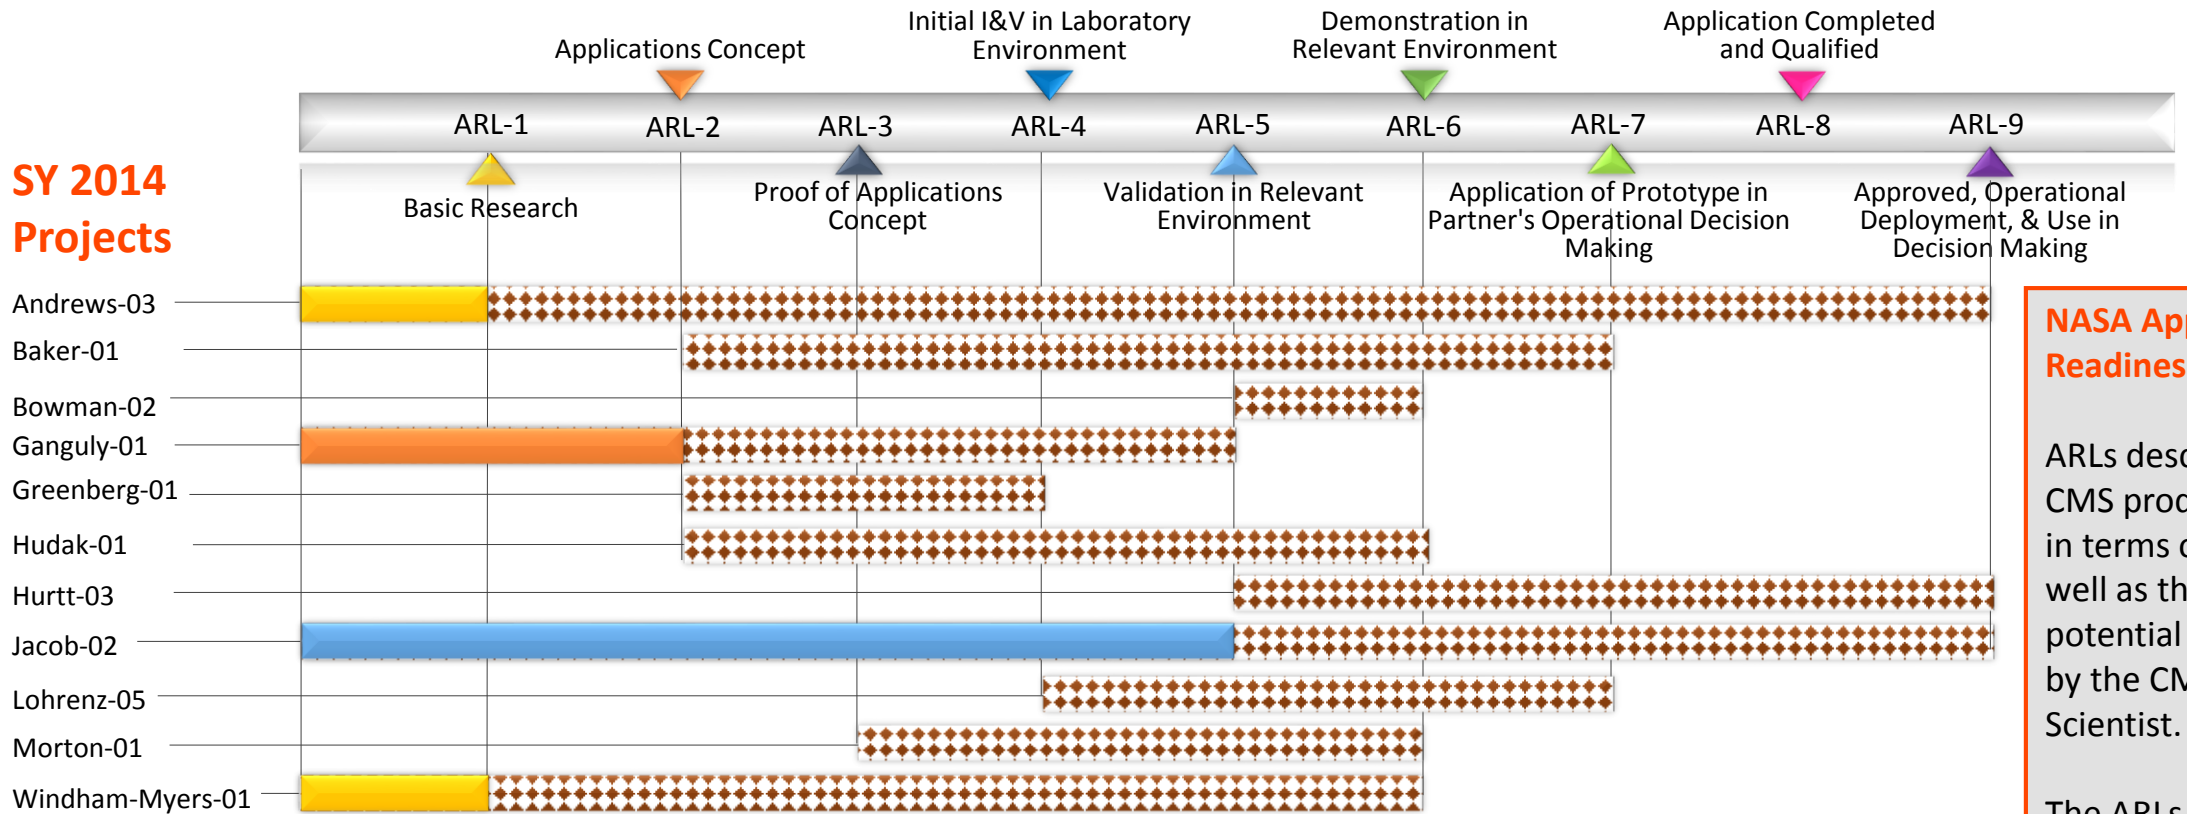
Applications Concept

Initial I&V in Laboratory Environment

Demonstration in Relevant Environment

Application Completed and Qualified

ARL-1 ARL-2 ARL-3 ARL-4 ARL-5 ARL-6 ARL-7 ARL-8 ARL-9

SY 2014 Projects

Basic Research

Proof of Applications Concept

Validation in Relevant Environment

Application of Prototype in Partner's Operational Decision Making

Approved, Operational Deployment, & Use in Decision Making

Andrews-03
Baker-01
Bowman-02
Ganguly-01
Greenberg-01
Hudak-01
Hurtt-03
Jacob-02
Lohrenz-05
Morton-01
Windham-Myers-01

NASA App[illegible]
Readines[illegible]

ARLs desc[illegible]
CMS proc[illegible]
in terms o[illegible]
well as th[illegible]
potential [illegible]
by the CM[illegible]
Scientist.

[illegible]